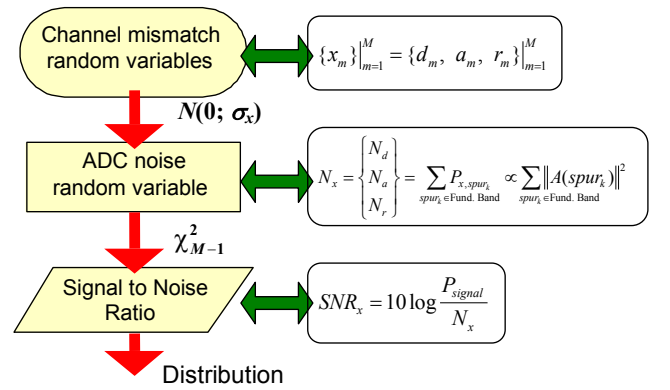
Channel mismatch random variables

$\{x_m\}\big|_{m=1}^{M} = \{d_m,\ a_m,\ r_m\}\big|_{m=1}^{M}$

$N(0;\ \sigma_x)$

ADC noise random variable

$N_x = \begin{Bmatrix} N_d \\ N_a \\ N_r \end{Bmatrix} = \sum_{spur_k \in \text{Fund. Band}} P_{x,spur_k} \propto \sum_{spur_k \in \text{Fund. Band}} \left\| A(spur_k) \right\|^2$

$\chi^2_{M-1}$

Signal to Noise Ratio

$SNR_x = 10\log\frac{P_{signal}}{N_x}$

Distribution